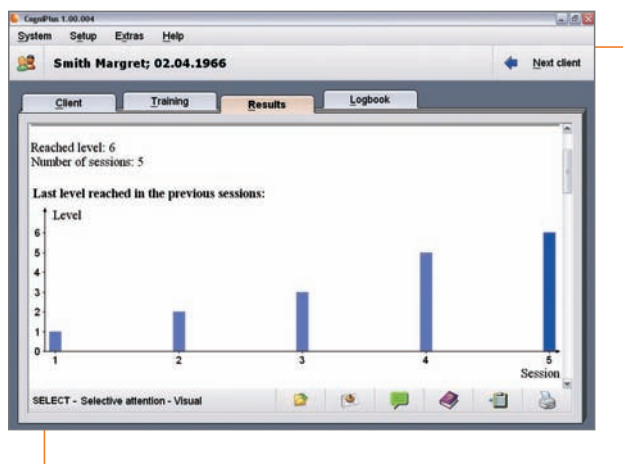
CogniPlus 1.00.004

System Setup Extras Help

Smith Margret; 02.04.1966

Next client

Client Training Results Logbook

Reached level: 6
Number of sessions: 5

Last level reached in the previous sessions:

Level

6
5
4
3
2
1
0

1 2 3 4 5

Session

SELECT - Selective attention - Visual